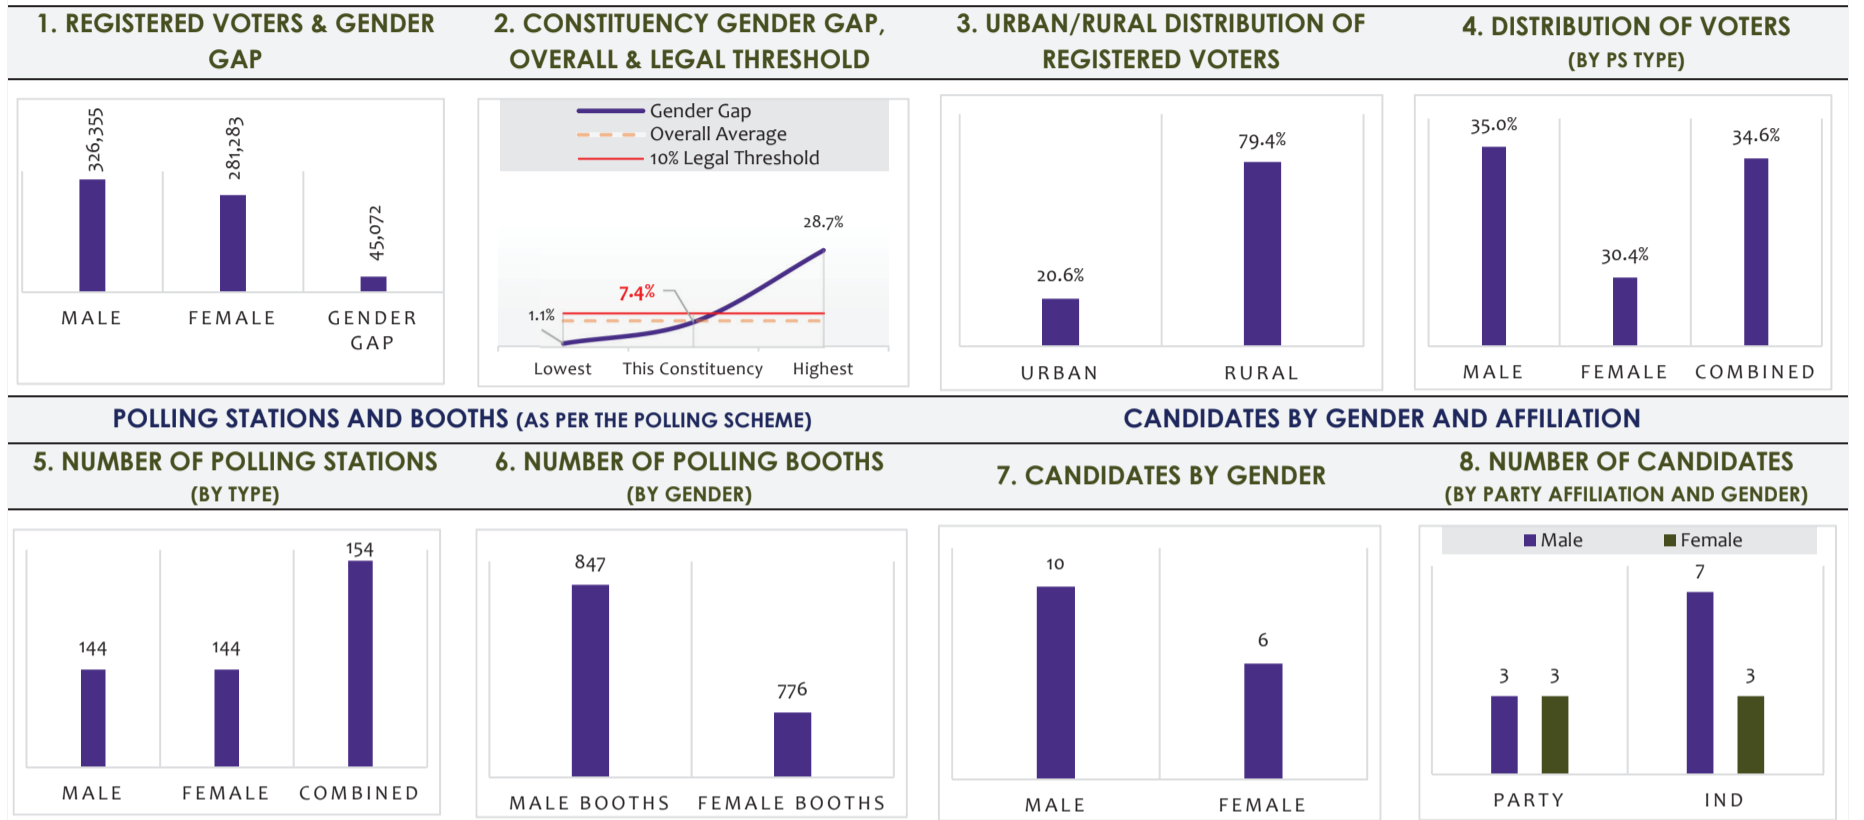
1. REGISTERED VOTERS & GENDER GAP

326,355
281,283
45,072
MALE
FEMALE
GENDER GAP

2. CONSTITUENCY GENDER GAP, OVERALL & LEGAL THRESHOLD

Gender Gap
Overall Average
10% Legal Threshold
28.7%
7.4%
1.1%
Lowest
This Constituency
Highest

3. URBAN/RURAL DISTRIBUTION OF REGISTERED VOTERS

20.6%
79.4%
URBAN
RURAL

4. DISTRIBUTION OF VOTERS (BY PS TYPE)

35.0%
30.4%
34.6%
MALE
FEMALE
COMBINED

POLLING STATIONS AND BOOTHS (AS PER THE POLLING SCHEME)

CANDIDATES BY GENDER AND AFFILIATION

5. NUMBER OF POLLING STATIONS (BY TYPE)

144
144
154
MALE
FEMALE
COMBINED

6. NUMBER OF POLLING BOOTHS (BY GENDER)

847
776
MALE BOOTHS
FEMALE BOOTHS

7. CANDIDATES BY GENDER

10
6
MALE
FEMALE

8. NUMBER OF CANDIDATES (BY PARTY AFFILIATION AND GENDER)

Male
Female
3
3
7
3
PARTY
IND